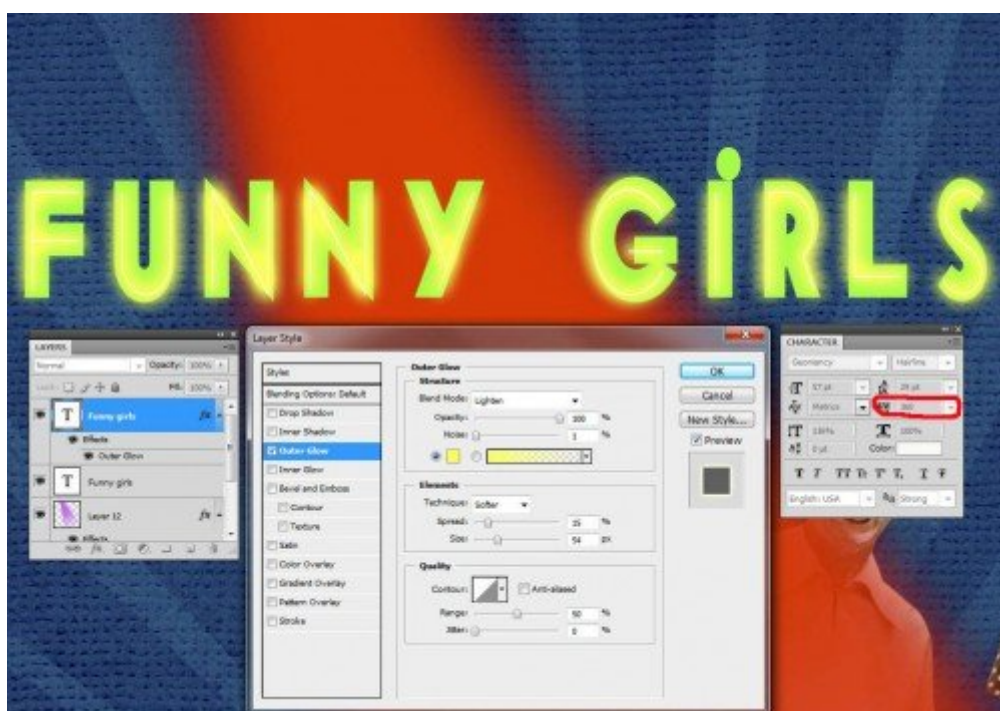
FUNNY GIRLS

LAYERS
Normal
Opacity: 100%
Fill: 100%
Funny girls
Effects
Outer Glow
Funny girls
Layer 12
Effects

Layer Style
Styles
Blending Options: Default
Drop Shadow
Inner Shadow
Outer Glow
Inner Glow
Bevel and Emboss
Contour
Texture
Satin
Color Overlay
Gradient Overlay
Pattern Overlay
Stroke

Outer Glow
Structure
Blend Mode: Lighten
Opacity: 100 %
Noise: 1 %
Elements
Technique: Softer
Spread: 25 %
Size: 54 px
Quality
Contour: Anti-aliased
Range: 50 %
Jitter: 0 %

OK
Cancel
New Style...
Preview

CHARACTER
Geometry
Hairline
57 pt
29 pt
Metrics
300
100%
100%
0 pt
Color:
T T TT Tr T' T, T T
English: USA
aa Strong